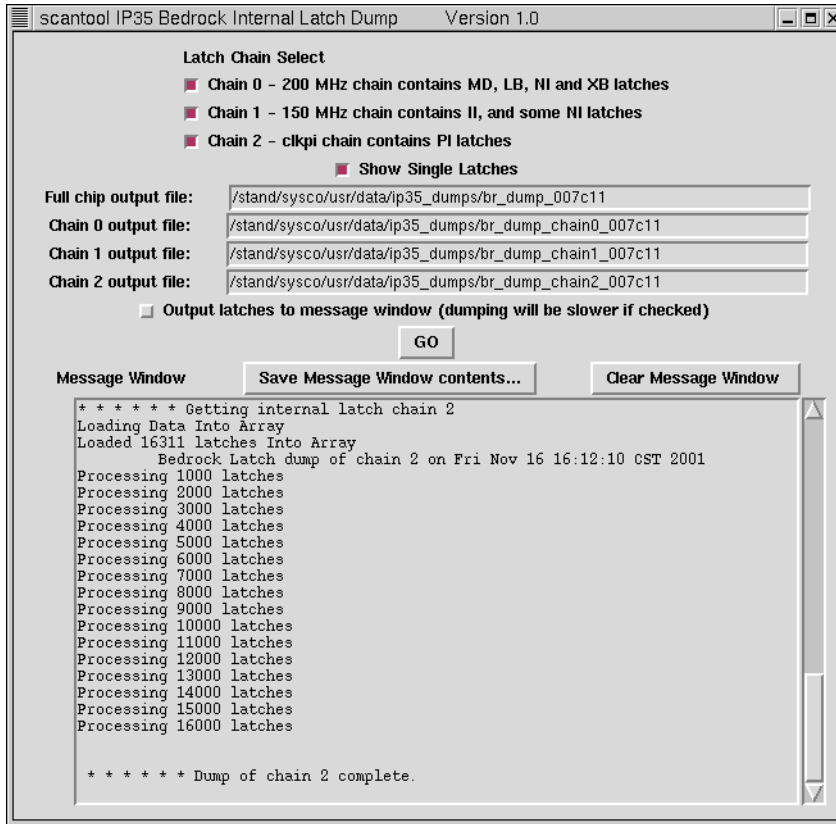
scantool IP35 Bedrock Internal Latch Dump Version 1.0

Latch Chain Select

Chain 0 - 200 MHz chain contains MD, LB, NI and XB latches

Chain 1 - 150 MHz chain contains II, and some NI latches

Chain 2 - clkpi chain contains PI latches

Show Single Latches

Full chip output file: /stand/sysco/usr/data/ip35_dumps/br_dump_007c11

Chain 0 output file: /stand/sysco/usr/data/ip35_dumps/br_dump_chain0_007c11

Chain 1 output file: /stand/sysco/usr/data/ip35_dumps/br_dump_chain1_007c11

Chain 2 output file: /stand/sysco/usr/data/ip35_dumps/br_dump_chain2_007c11

Output latches to message window (dumping will be slower if checked)

GO

Message Window

Save Message Window contents...

Clear Message Window

* * * * * * Getting internal latch chain 2
Loading Data Into Array
Loaded 16311 latches Into Array
Bedrock Latch dump of chain 2 on Fri Nov 16 16:12:10 CST 2001
Processing 1000 latches
Processing 2000 latches
Processing 3000 latches
Processing 4000 latches
Processing 5000 latches
Processing 6000 latches
Processing 7000 latches
Processing 8000 latches
Processing 9000 latches
Processing 10000 latches
Processing 11000 latches
Processing 12000 latches
Processing 13000 latches
Processing 14000 latches
Processing 15000 latches
Processing 16000 latches

* * * * * * Dump of chain 2 complete.